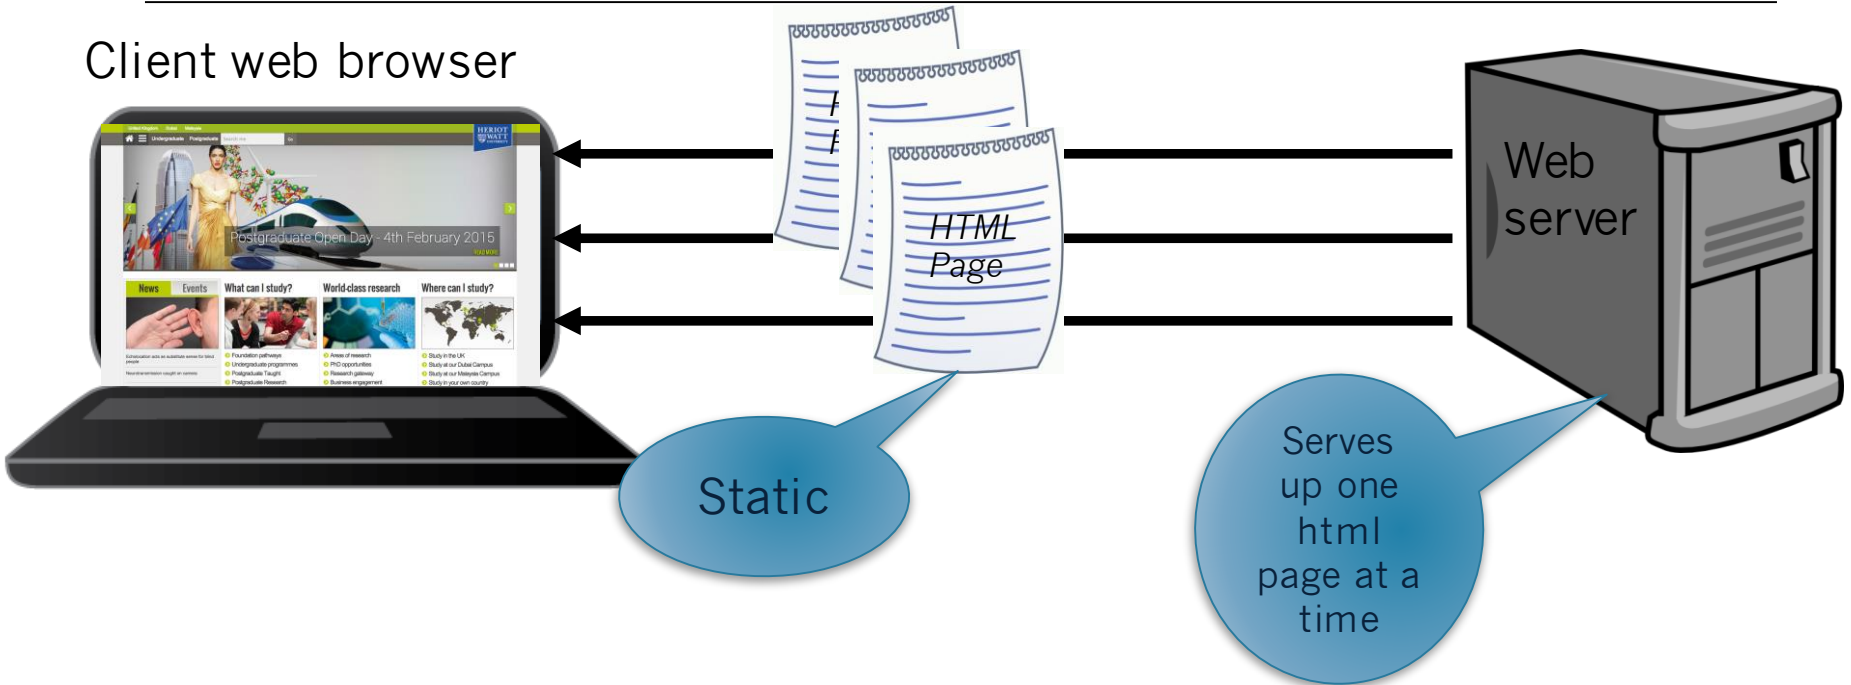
Client web browser

HERIOT WATT

Postgraduate Open Day - 4th February 2015

News Events What can I study? World-class research Where can I study?

HTML Page

Web server

Static

Serves up one html page at a time